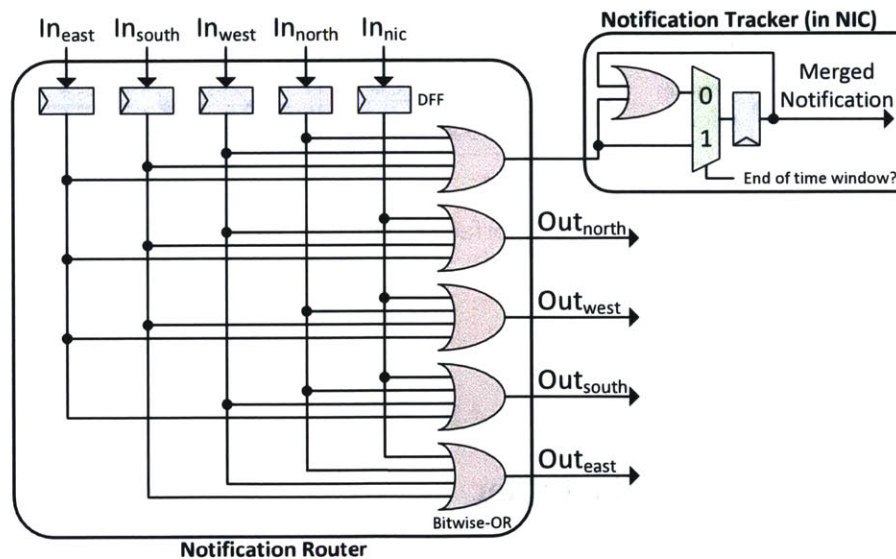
$In_{east}$ $In_{south}$ $In_{west}$ $In_{north}$ $In_{nic}$

DFF

Notification Tracker (in NIC)

0

1

Merged Notification

End of time window?

$Out_{north}$

$Out_{west}$

$Out_{south}$

$Out_{east}$

Bitwise-OR

Notification Router